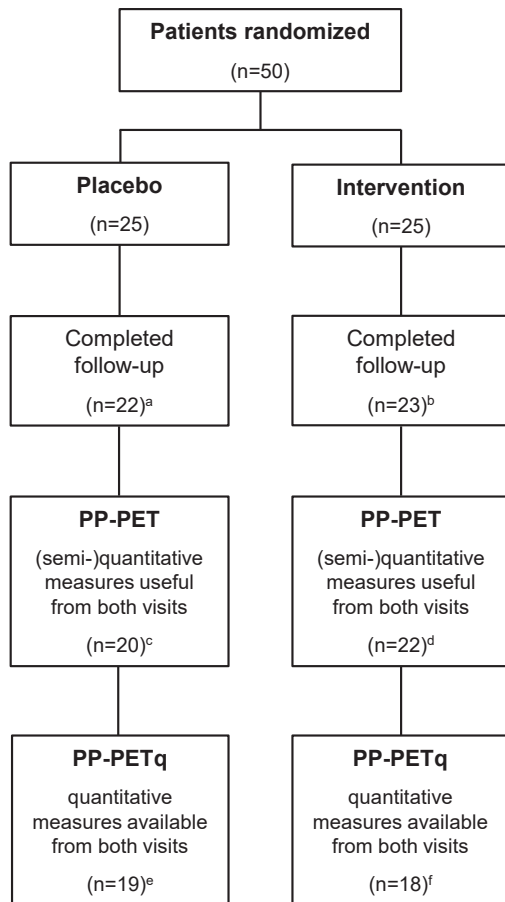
**Patients randomized**

(n=50)

**Placebo**

(n=25)

**Intervention**

(n=25)

Completed follow-up

(n=22)$^{a}$

Completed follow-up

(n=23)$^{b}$

**PP-PET**

(semi-)quantitative measures useful from both visits

(n=20)$^{c}$

**PP-PET**

(semi-)quantitative measures useful from both visits

(n=22)$^{d}$

**PP-PETq**

quantitative measures available from both visits

(n=19)$^{e}$

**PP-PETq**

quantitative measures available from both visits

(n=18)$^{f}$